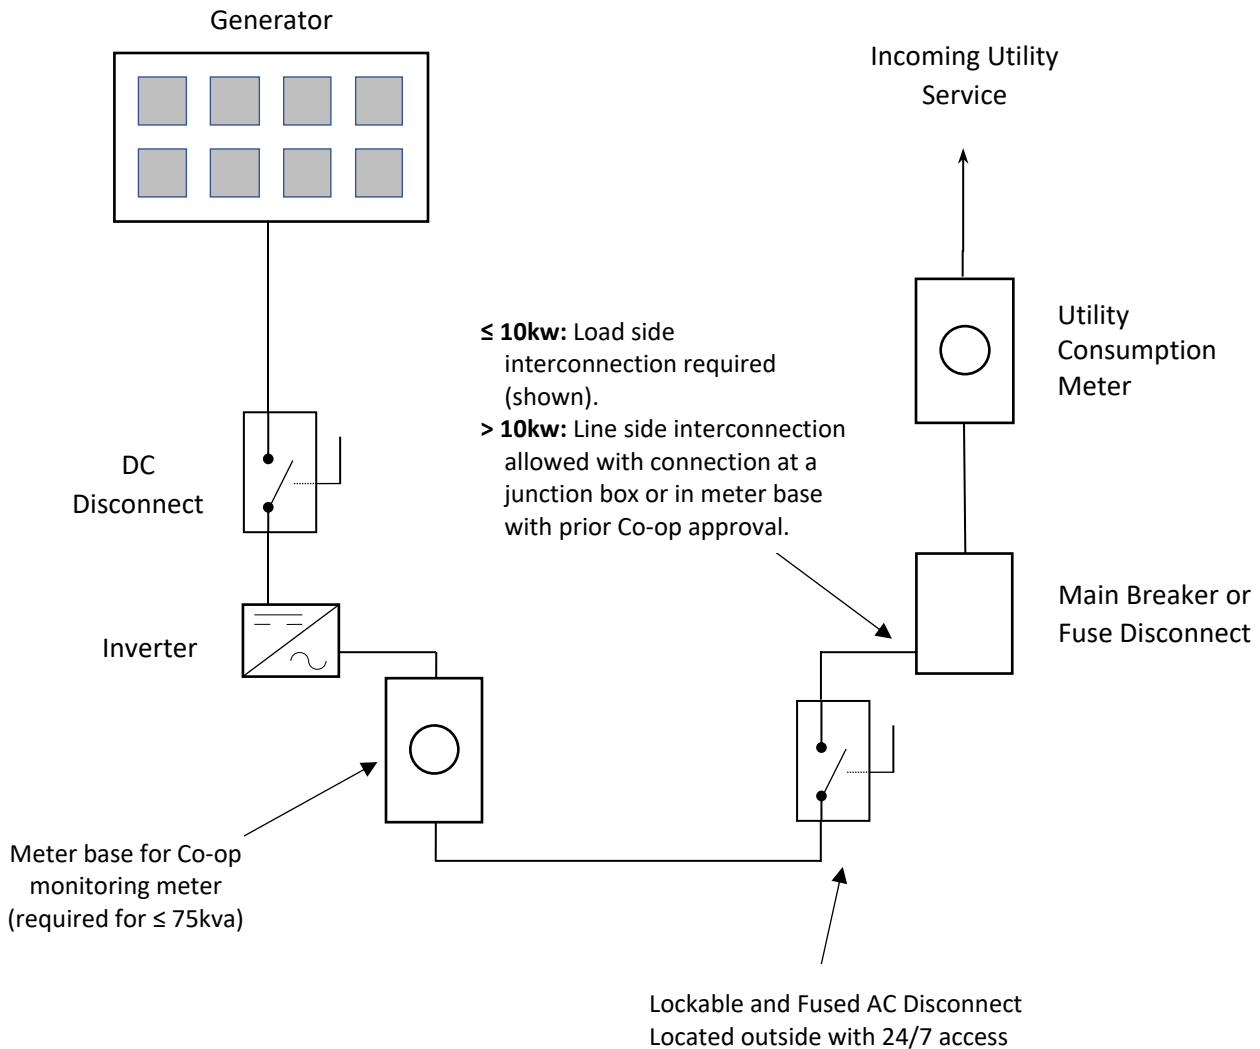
Generator

Incoming Utility Service

Utility Consumption Meter

**≤ 10kw:** Load side interconnection required (shown).
**> 10kw:** Line side interconnection allowed with connection at a junction box or in meter base with prior Co-op approval.

DC Disconnect

Inverter

Main Breaker or Fuse Disconnect

Meter base for Co-op monitoring meter (required for ≤ 75kva)

Lockable and Fused AC Disconnect Located outside with 24/7 access